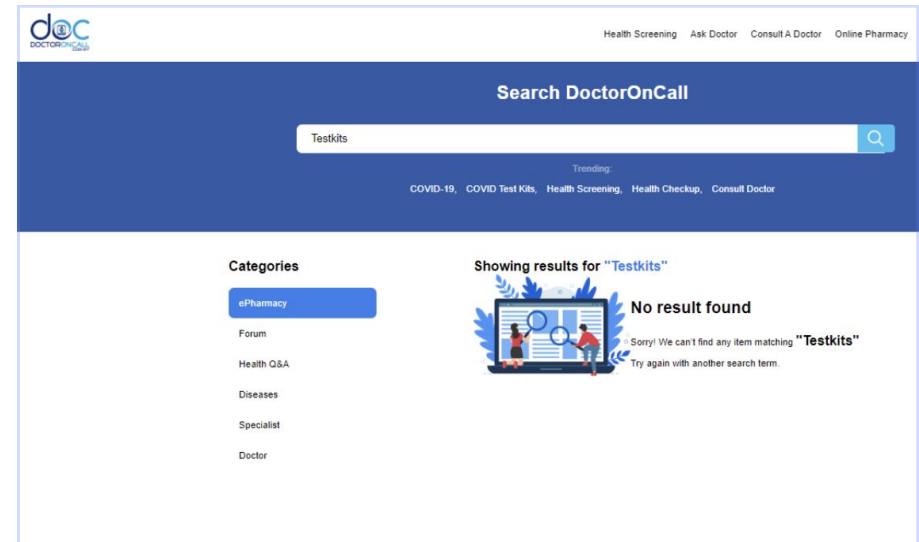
doc
DOCTORONCALL

Health Screening Ask Doctor Consult A Doctor Online Pharmacy

Search DoctorOnCall

Testkits

Trending:

COVID-19, COVID Test Kits, Health Screening, Health Checkup, Consult Doctor

Categories

ePharmacy

Forum

Health Q&A

Diseases

Specialist

Doctor

Showing results for "Testkits"

No result found

Sorry! We can't find any item matching "Testkits"

Try again with another search term.